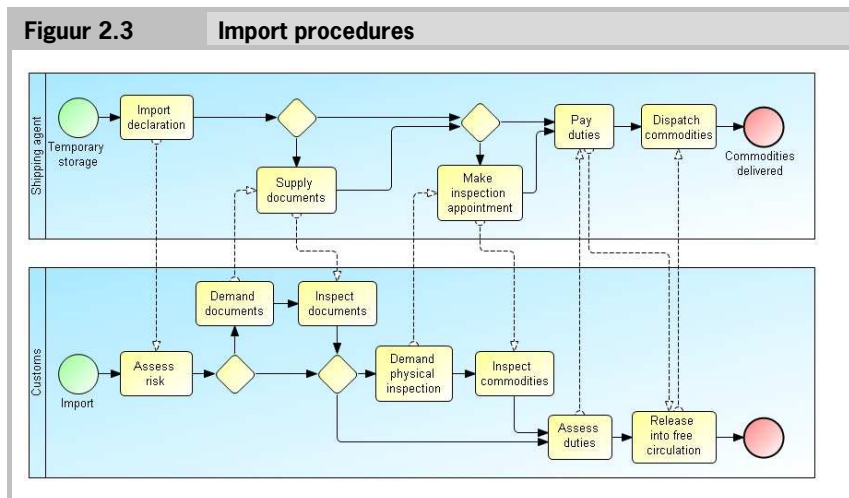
Figuur 2.3 Import procedures

Shipping agent

Temporary storage

Import declaration

Supply documents

Make inspection appointment

Pay duties

Dispatch commodities

Commodities delivered

Customs

Import

Assess risk

Demand documents

Inspect documents

Demand physical inspection

Inspect commodities

Assess duties

Release into free circulation